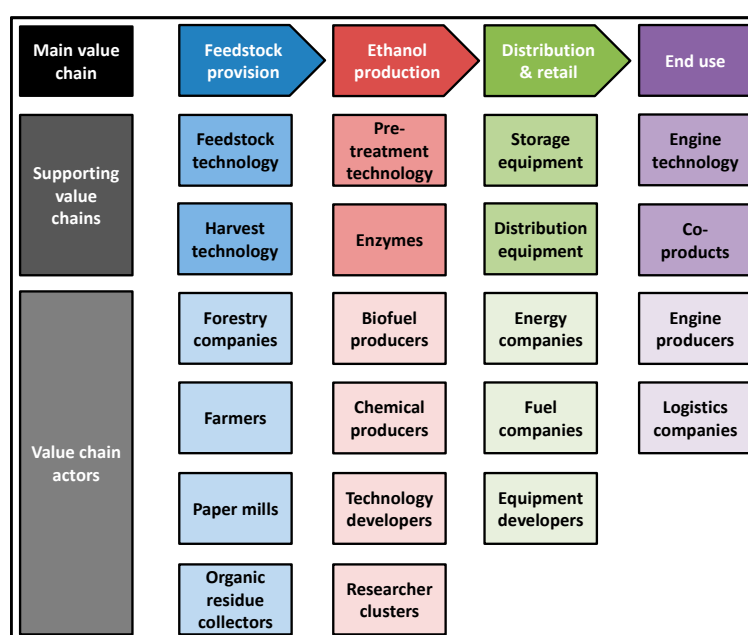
Main value chain

Feedstock provision

Ethanol production

Distribution & retail

End use

Supporting value chains

Feedstock technology

Pre-treatment technology

Storage equipment

Engine technology

Harvest technology

Enzymes

Distribution equipment

Co-products

Value chain actors

Forestry companies

Biofuel producers

Energy companies

Engine producers

Farmers

Chemical producers

Fuel companies

Logistics companies

Paper mills

Technology developers

Equipment developers

Organic residue collectors

Researcher clusters